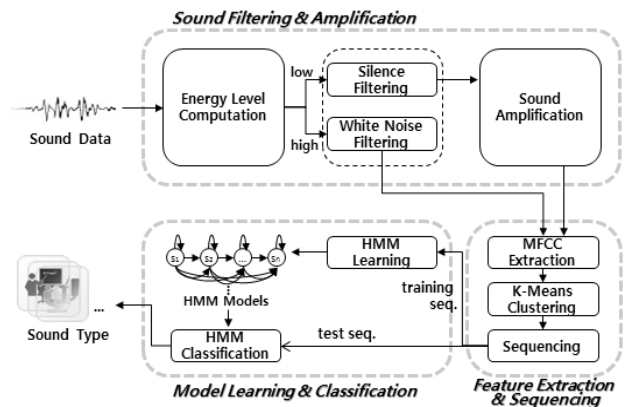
Sound Filtering & Amplification

Sound Data

Energy Level Computation

low

high

Silence Filtering

White Noise Filtering

Sound Amplification

$s_1$ $s_2$ ... $s_n$

HMM Models

HMM Learning

training seq.

MFCC Extraction

K-Means Clustering

Sequencing

test seq.

HMM Classification

Sound Type

...

Model Learning & Classification

Feature Extraction & Sequencing